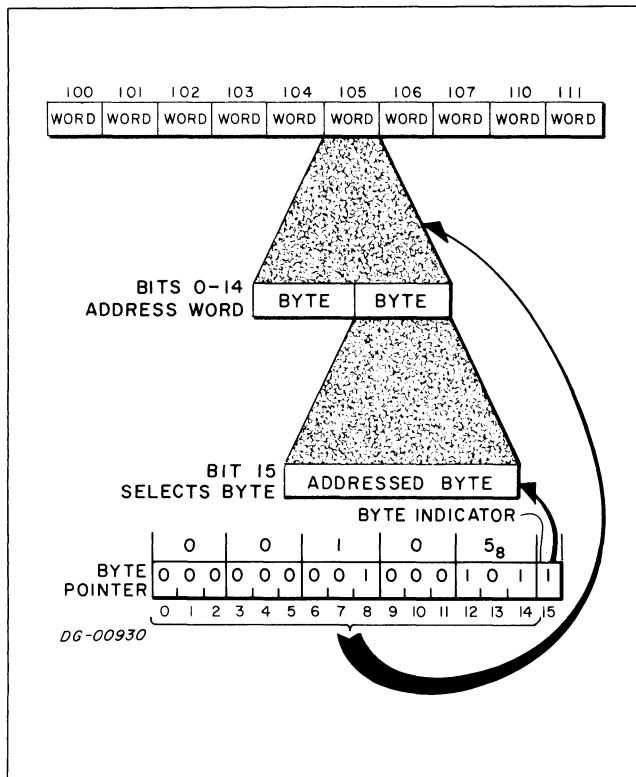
100 101 102 103 104 105 106 107 110 111

| WORD | WORD | WORD | WORD | WORD | WORD | WORD | WORD | WORD | WORD |
|---|---|---|---|---|---|---|---|---|---|

BITS 0-14
ADDRESS WORD

BYTE BYTE

BIT 15
SELECTS BYTE

ADDRESSED BYTE

BYTE INDICATOR

0 0 1 0 $5_8$

BYTE POINTER

| 0 | 0 | 0 | 0 | 0 | 0 | 0 | 0 | 1 | 0 | 0 | 0 | 1 | 0 | 1 | 1 |
|---|---|---|---|---|---|---|---|---|---|---|---|---|---|---|---|
| 0 | 1 | 2 | 3 | 4 | 5 | 6 | 7 | 8 | 9 | 10 | 11 | 12 | 13 | 14 | 15 |

DG-00930